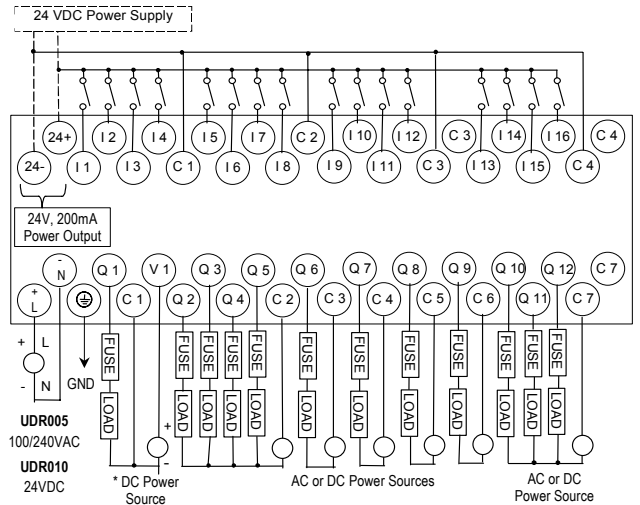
24 VDC Power Supply

24+
I 2
I 4
I 5
I 7
C 2
I 10
I 12
C 3
I 14
I 16
C 4
24-
I 1
I 3
C 1
I 6
I 8
I 9
I 11
C 3
I 13
I 15
C 4

24V, 200mA Power Output

N
Q 1
V 1
Q 3
Q 5
Q 6
Q 7
Q 8
Q 9
Q 10
Q 12
C 7
+ L
C 1
Q 2
Q 4
C 2
C 3
C 4
C 5
C 6
Q 11
C 7

FUSE
FUSE
FUSE
FUSE
FUSE
FUSE
FUSE
FUSE
FUSE
FUSE
FUSE
FUSE
LOAD
LOAD
LOAD
LOAD
LOAD
LOAD
LOAD
LOAD
LOAD
LOAD
LOAD
LOAD

+ L
- N
GND
+
-

UDR005
100/240VAC
UDR010
24VDC

* DC Power Source
AC or DC Power Sources
AC or DC Power Source